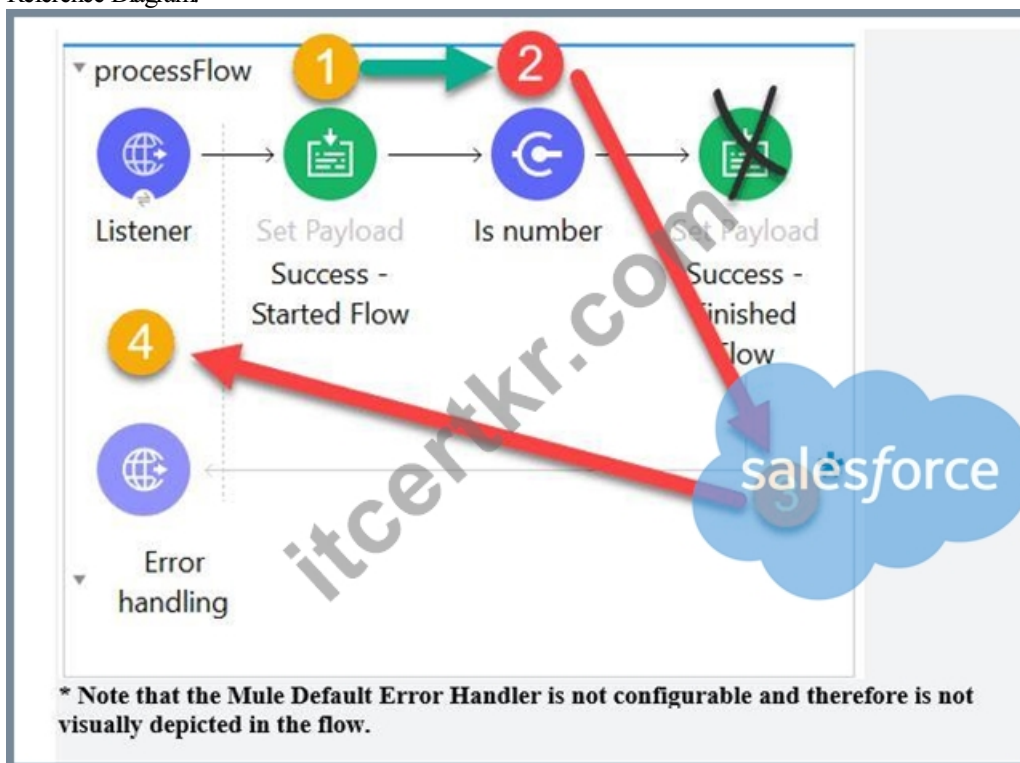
Reference Diagram:

processFlow

1

2

Listener

Set Payload

Success - Started Flow

Is number

Set Payload

Success - Finished Flow

4

salesforce

3

Error handling

itcertkr.com

* Note that the Mule Default Error Handler is not configurable and therefore is not visually depicted in the flow.